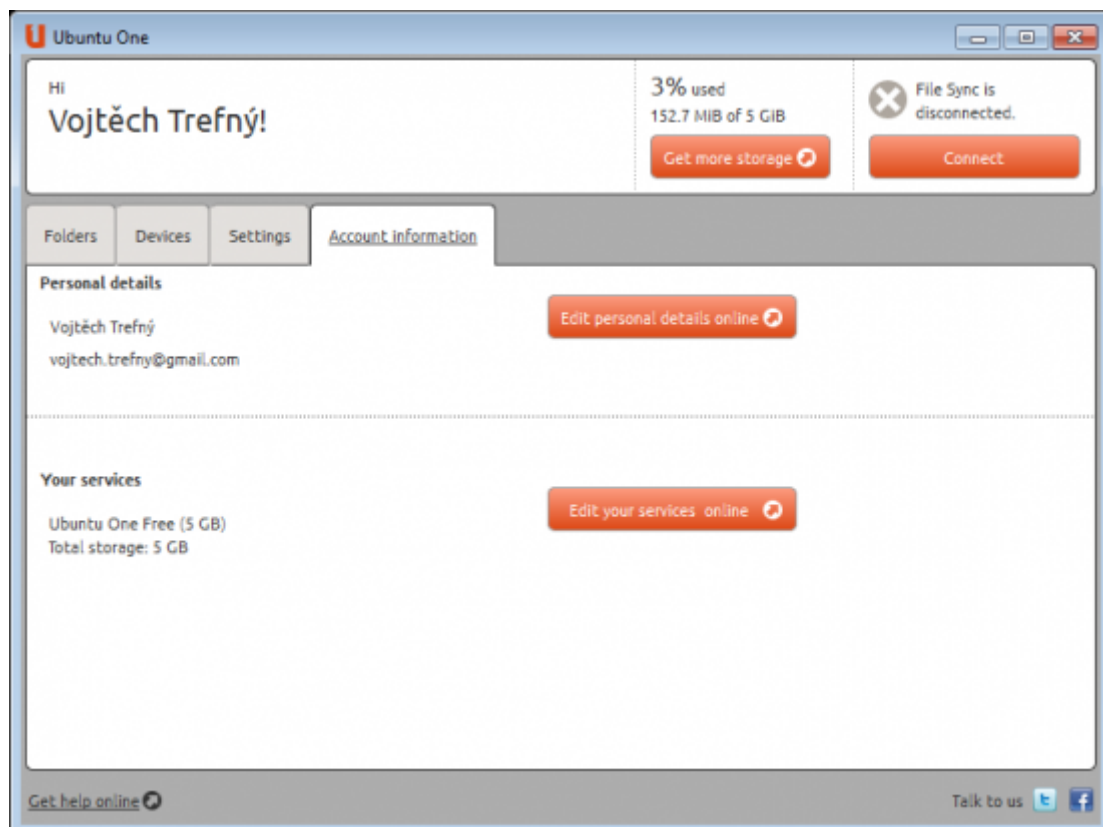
Ubuntu One

Hi
Vojtěch Trefný!

3% used
152.7 MiB of 5 GiB
Get more storage

File Sync is disconnected.
Connect

Folders | Devices | Settings | Account information

Personal details

Vojtěch Trefný
vojtech.trefny@gmail.com

Edit personal details online

Your services

Ubuntu One Free (5 GB)
Total storage: 5 GB

Edit your services online

Get help online

Talk to us